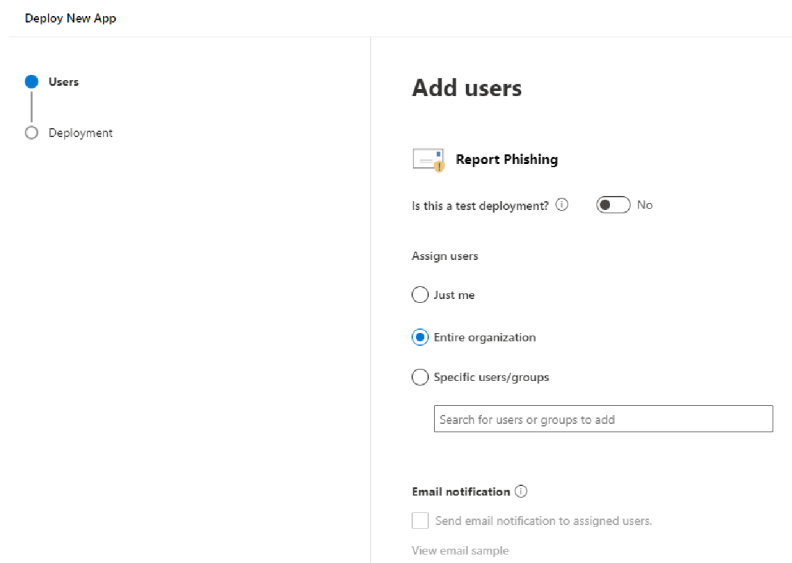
Deploy New App

Users

Deployment

Add users

Report Phishing

Is this a test deployment? ⓘ No

Assign users

Just me

Entire organization

Specific users/groups

Search for users or groups to add

Email notification ⓘ

Send email notification to assigned users.

View email sample